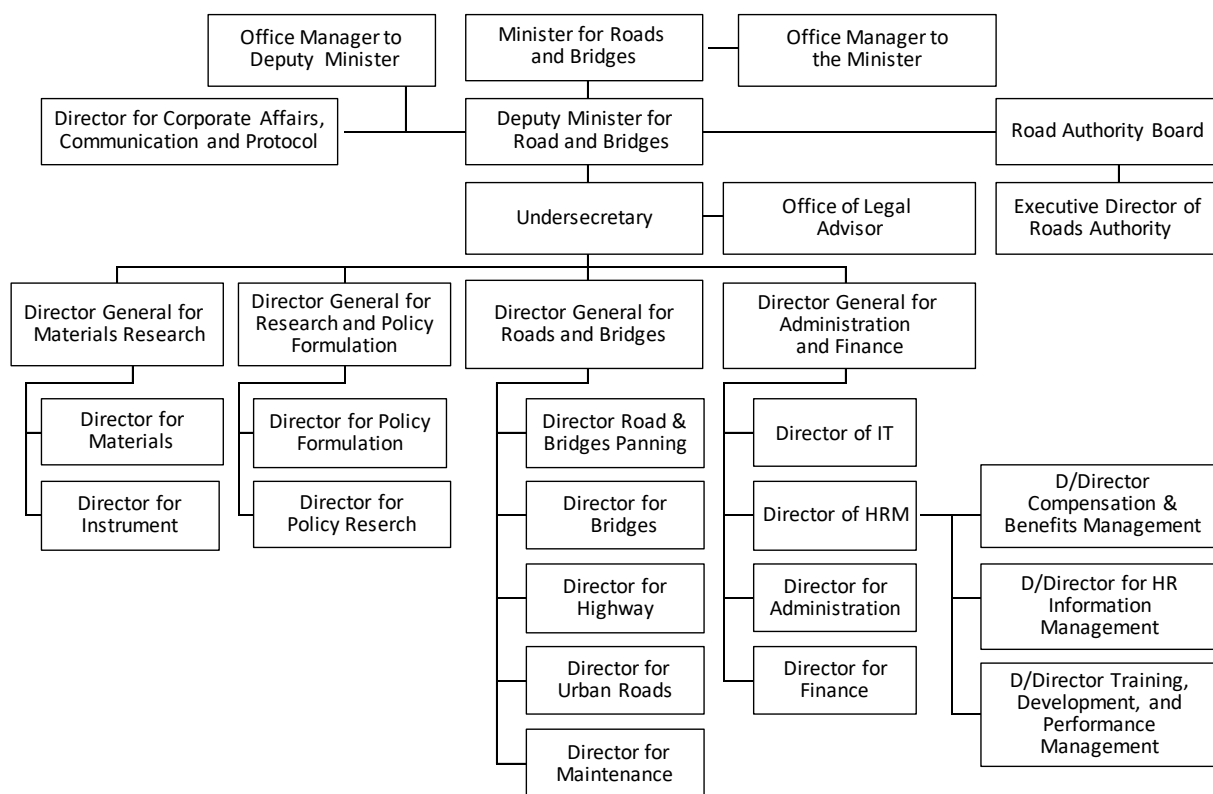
Office Manager to Deputy Minister

Minister for Roads and Bridges

Office Manager to the Minister

Director for Corporate Affairs, Communication and Protocol

Deputy Minister for Road and Bridges

Road Authority Board

Undersecretary

Office of Legal Advisor

Executive Director of Roads Authority

Director General for Materials Research

Director General for Research and Policy Formulation

Director General for Roads and Bridges

Director General for Administration and Finance

Director for Materials

Director for Instrument

Director for Policy Formulation

Director for Policy Reserch

Director Road & Bridges Panning

Director for Bridges

Director for Highway

Director for Urban Roads

Director for Maintenance

Director of IT

Director of HRM

Director for Administration

Director for Finance

D/Director Compensation & Benefits Management

D/Director for HR Information Management

D/Director Training, Development, and Performance Management